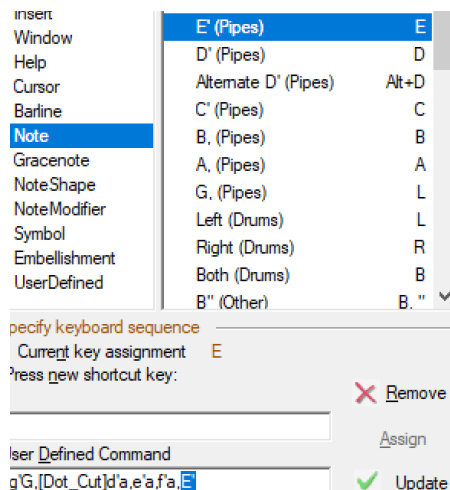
Insert
Window
Help
Cursor
Barline
Note
Gracenote
NoteShape
NoteModifier
Symbol
Embellishment
UserDefined

E' (Pipes) E
D' (Pipes) D
Alternate D' (Pipes) Alt+D
C' (Pipes) C
B, (Pipes) B
A, (Pipes) A
G, (Pipes) L
Left (Drums) L
Right (Drums) R
Both (Drums) B
B'' (Other) B, ''

pecify keyboard sequence
Current key assignment E
Press new shortcut key:
Remove
Assign
Iser Defined Command
g'G,[Dot_Cut]d'a,e'a,f'a,E'
Update